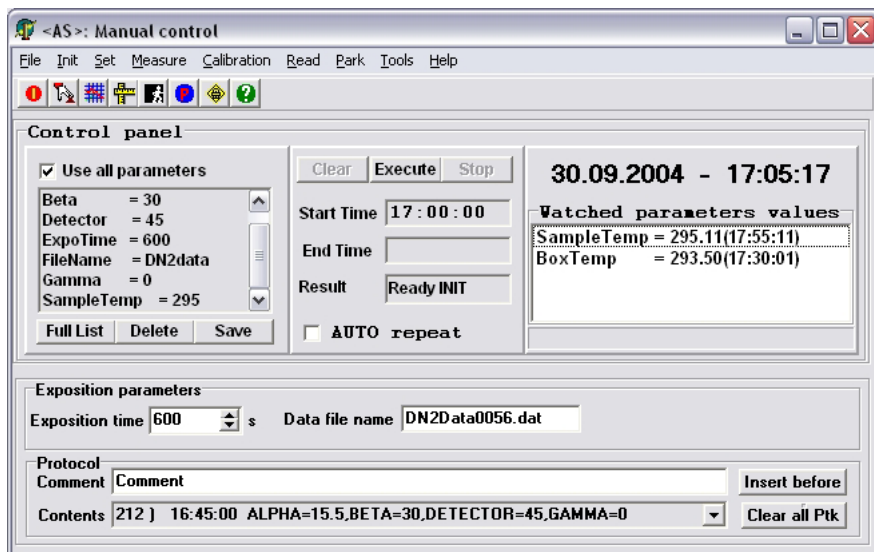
<AS>: Manual control

File Init Set Measure Calibration Read Park Tools Help

Control panel

Use all parameters

Beta = 30
Detector = 45
ExpoTime = 600
FileName = DN2data
Gamma = 0
SampleTemp = 295

Full List Delete Save

Clear Execute Stop

Start Time 17:00:00

End Time

Result Ready INIT

AUTO repeat

30.09.2004 - 17:05:17

Watched parameters values

SampleTemp = 295.11(17:55:11)
BoxTemp = 293.50(17:30:01)

Exposition parameters

Exposition time 600 s Data file name DN2Data0056.dat

Protocol

Comment Comment

Insert before

Contents 212 ) 16:45:00 ALPHA=15.5,BETA=30,DETECTOR=45,GAMMA=0

Clear all Ptk